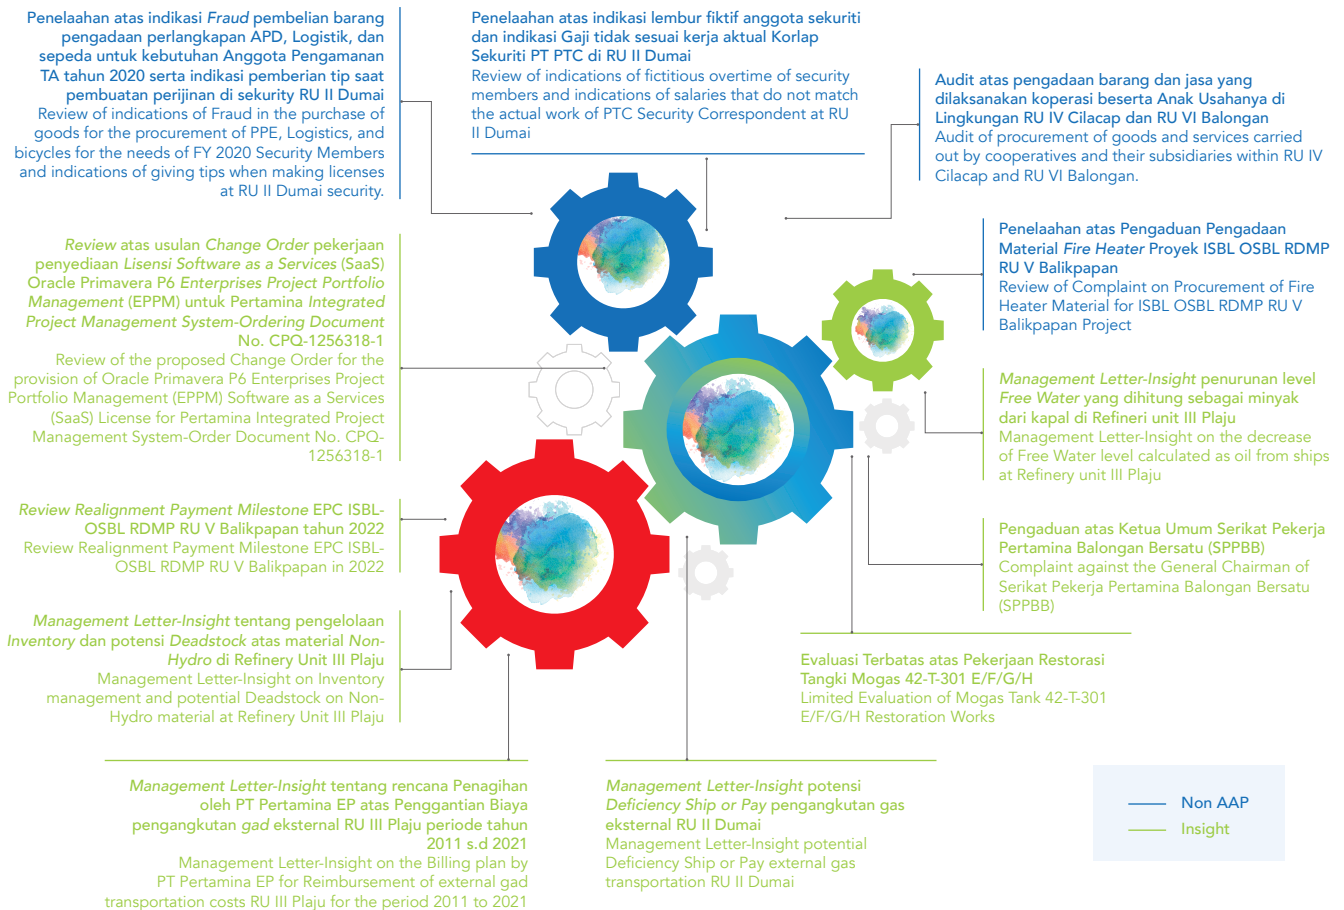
Penelaahan atas indikasi *Fraud* pembelian barang pengadaan perlangkapan APD, Logistik, dan sepeda untuk kebutuhan Anggota Pengamanan TA tahun 2020 serta indikasi pemberian tip saat pembuatan perijinan di sekurity RU II Dumai
Review of indications of Fraud in the purchase of goods for the procurement of PPE, Logistics, and bicycles for the needs of FY 2020 Security Members and indications of giving tips when making licenses at RU II Dumai security.

Penelaahan atas indikasi lembur fiktif anggota sekuriti dan indikasi Gaji tidak sesuai kerja aktual Korlap Sekuriti PT PTC di RU II Dumai
Review of indications of fictitious overtime of security members and indications of salaries that do not match the actual work of PTC Security Correspondent at RU II Dumai

Audit atas pengadaan barang dan jasa yang dilaksanakan koperasi beserta Anak Usahanya di Lingkungan RU IV Cilacap dan RU VI Balongan
Audit of procurement of goods and services carried out by cooperatives and their subsidiaries within RU IV Cilacap and RU VI Balongan.

Penelaahan atas Pengaduan Pengadaan Material *Fire Heater* Proyek ISBL OSBL RDMP RU V Balikpapan
Review of Complaint on Procurement of Fire Heater Material for ISBL OSBL RDMP RU V Balikpapan Project

*Review* atas usulan *Change Order* pekerjaan penyediaan *Lisensi Software as a Services* (SaaS) Oracle Primavera P6 *Enterprises Project Portfolio Management* (EPPM) untuk Pertamina *Integrated Project Management System-Ordering Document* No. CPQ-1256318-1
Review of the proposed Change Order for the provision of Oracle Primavera P6 Enterprises Project Portfolio Management (EPPM) Software as a Services (SaaS) License for Pertamina Integrated Project Management System-Order Document No. CPQ-1256318-1

*Management Letter-Insight* penurunan level *Free Water* yang dihitung sebagai minyak dari kapal di Refineri unit III Plaju
Management Letter-Insight on the decrease of Free Water level calculated as oil from ships at Refinery unit III Plaju

*Review Realignment Payment Milestone* EPC ISBL-OSBL RDMP RU V Balikpapan tahun 2022
Review Realignment Payment Milestone EPC ISBL-OSBL RDMP RU V Balikpapan in 2022

Pengaduan atas Ketua Umum Serikat Pekerja Pertamina Balongan Bersatu (SPPBB)
Complaint against the General Chairman of Serikat Pekerja Pertamina Balongan Bersatu (SPPBB)

*Management Letter-Insight* tentang pengelolaan *Inventory* dan potensi *Deadstock* atas material *Non-Hydro* di Refinery Unit III Plaju
Management Letter-Insight on Inventory management and potential Deadstock on Non-Hydro material at Refinery Unit III Plaju

Evaluasi Terbatas atas Pekerjaan Restorasi Tangki Mogas 42-T-301 E/F/G/H
Limited Evaluation of Mogas Tank 42-T-301 E/F/G/H Restoration Works

*Management Letter-Insight* tentang rencana Penagihan oleh PT Pertamina EP atas Penggantian Biaya pengangkutan *gad* eksternal RU III Plaju periode tahun 2011 s.d 2021
Management Letter-Insight on the Billing plan by PT Pertamina EP for Reimbursement of external gad transportation costs RU III Plaju for the period 2011 to 2021

*Management Letter-Insight* potensi *Deficiency Ship or Pay* pengangkutan gas eksternal RU II Dumai
Management Letter-Insight potential Deficiency Ship or Pay external gas transportation RU II Dumai

Non AAP
Insight